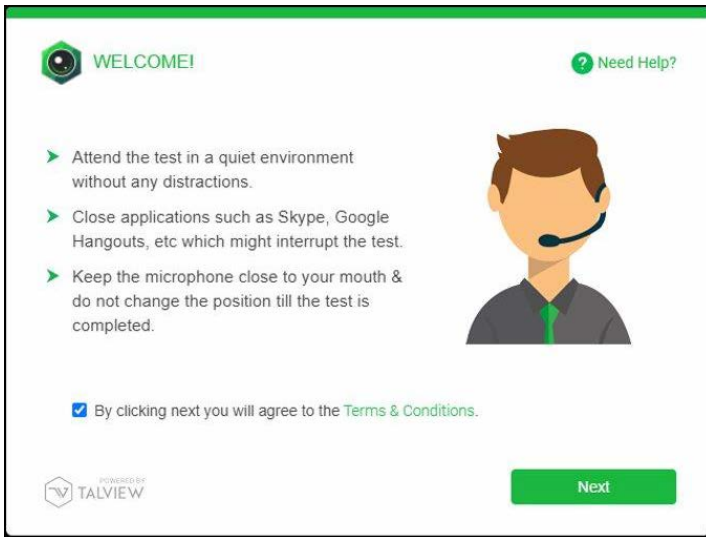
WELCOME!

Need Help?

Attend the test in a quiet environment without any distractions.

Close applications such as Skype, Google Hangouts, etc which might interrupt the test.

Keep the microphone close to your mouth & do not change the position till the test is completed.

By clicking next you will agree to the Terms & Conditions.

POWERED BY TALVIEW

Next